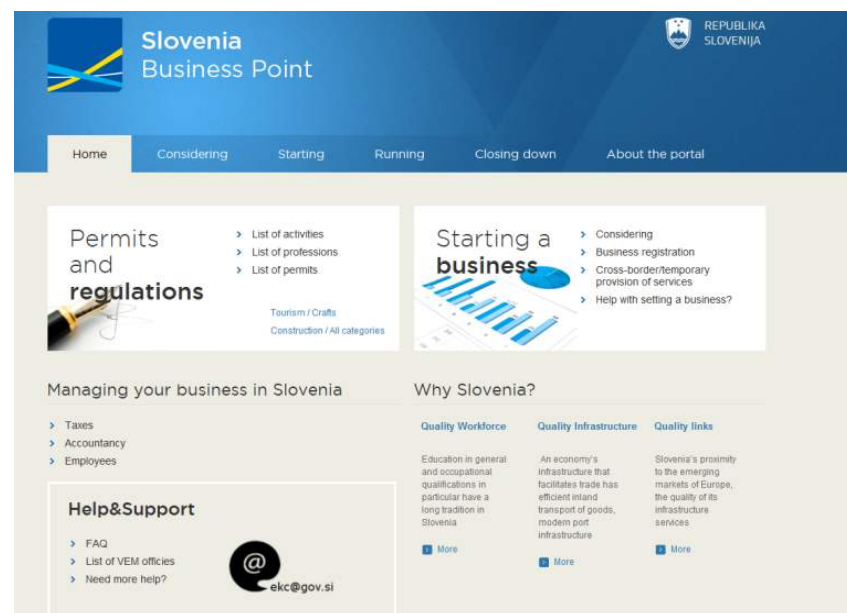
Slovenia
Business Point

REPUBLIKA
SLOVENIJA

Home | Considering | Starting | Running | Closing down | About the portal

Permits and regulations

List of activities
List of professions
List of permits

Tourism / Crafts
Construction / All categories

Starting a business

Considering
Business registration
Cross-border/temporary provision of services
Help with setting a business?

Managing your business in Slovenia

Taxes
Accountancy
Employees

Help&Support

FAQ
List of VEM officies
Need more help?

@
ekc@gov.si

Why Slovenia?

Quality Workforce

Education in general and occupational qualifications in particular have a long tradition in Slovenia

More

Quality Infrastructure

An economy's infrastructure that facilitates trade has efficient inland transport of goods, modern port infrastructure

More

Quality links

Slovenia's proximity to the emerging markets of Europe, the quality of its infrastructure services

More